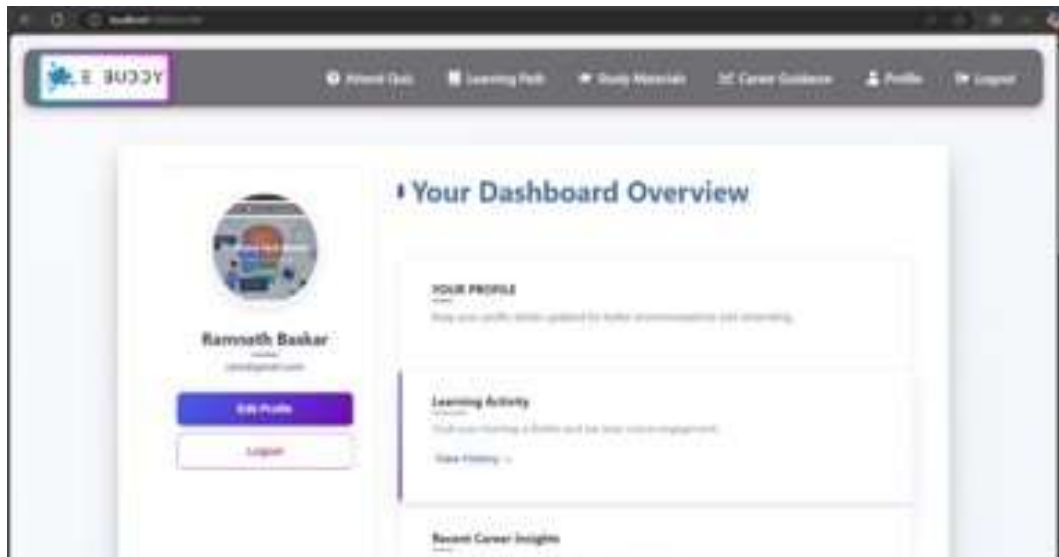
E BUDDY

Attend Quiz
Learning Path
Study Materials
Career Guidance
Profile
Logout

Your Dashboard Overview

Ramnath Baskar
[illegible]

Edit Profile
Logout

YOUR PROFILE
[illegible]

Learning Activity
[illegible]
View History →

Recent Career Insights